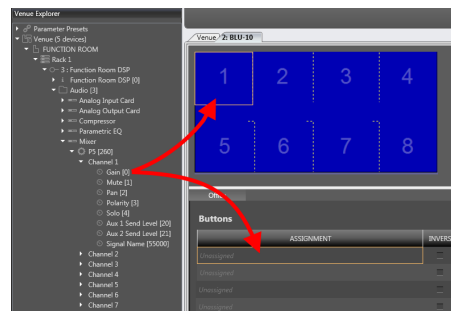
Venue Explorer
Parameter Presets
Venue (5 devices)
FUNCTION ROOM
Rack 1
3 : Function Room DSP
Function Room DSP [0]
Audio [3]
Analog Input Card
Analog Output Card
Compressor
Parametric EQ
Mixer
P5 [260]
Channel 1
Gain [0]
Mute [1]
Pan [2]
Polarity [3]
Solo [4]
Aux 1 Send Level [20]
Aux 2 Send Level [21]
Signal Name [55000]
Channel 2
Channel 3
Channel 4
Channel 5
Channel 6
Channel 7

Venue
2: BLU-10

1
2
3
4
5
6
7
8

Oth

Buttons

| ASSIGNMENT | INVERS |
|---|---|
| Unassigned | |
| Unassigned | |
| Unassigned | |
| Unassigned | |